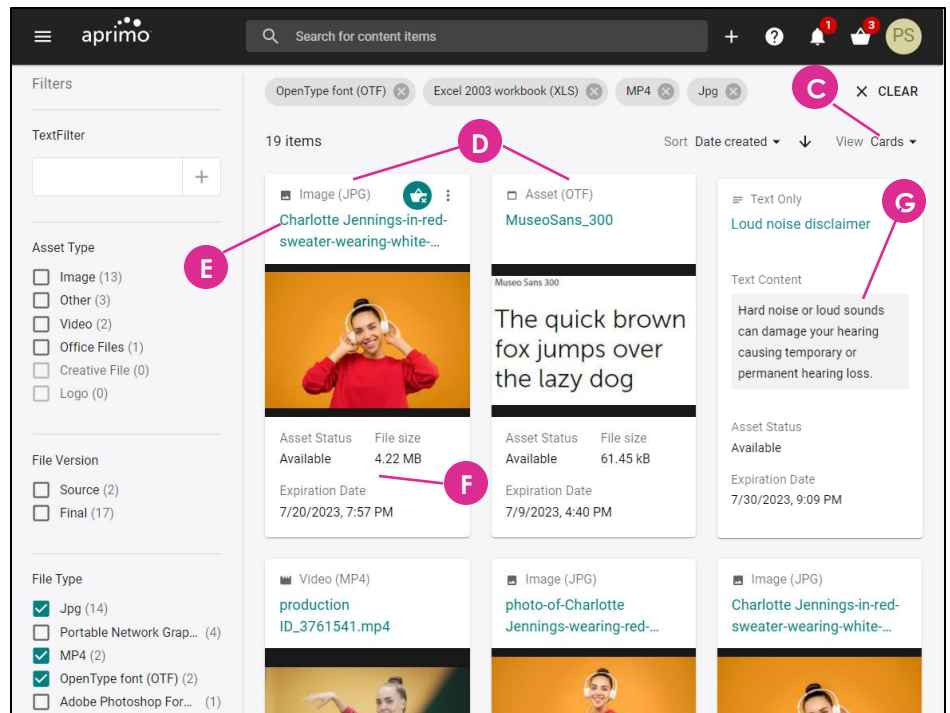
aprimo

Search for content items

1 3 PS

Filters

TextFilter

+

Asset Type

Image (13)
Other (3)
Video (2)
Office Files (1)
Creative File (0)
Logo (0)

File Version

Source (2)
Final (17)

File Type

Jpg (14)
Portable Network Grap... (4)
MP4 (2)
OpenType font (OTF) (2)
Adobe Photoshop For... (1)

OpenType font (OTF) Excel 2003 workbook (XLS) MP4 Jpg

C

CLEAR

19 items

D

Sort Date created

View Cards

Image (JPG)
Charlotte Jennings-in-red-sweater-wearing-white-...

E

Asset Status
Available

File size
4.22 MB

F

Expiration Date
7/20/2023, 7:57 PM

Asset (OTF)
MuseoSans_300

Museo Sans 300

The quick brown fox jumps over the lazy dog

Asset Status
Available

File size
61.45 kB

Expiration Date
7/9/2023, 4:40 PM

Text Only
Loud noise disclaimer

G

Text Content

Hard noise or loud sounds can damage your hearing causing temporary or permanent hearing loss.

Asset Status
Available

Expiration Date
7/30/2023, 9:09 PM

Video (MP4)
production ID_3761541.mp4

Image (JPG)
photo-of-Charlotte Jennings-wearing-red-...

Image (JPG)
Charlotte Jennings-in-red-sweater-wearing-white-...